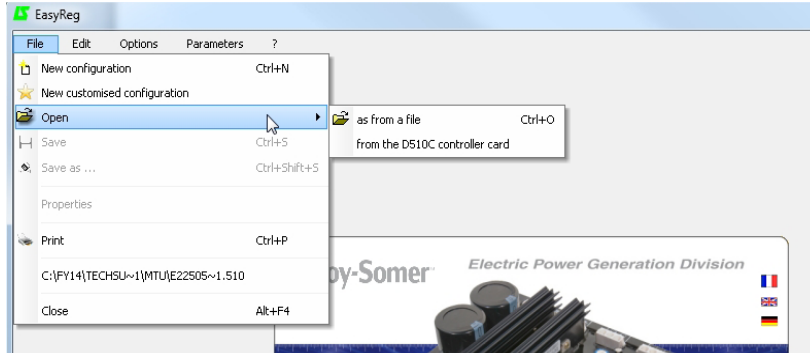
EasyReg

File Edit Options Parameters ?

New configuration Ctrl+N
New customised configuration
Open
Save Ctrl+S
Save as ... Ctrl+Shift+S
Properties
Print Ctrl+P
C:\FY14\TECHSU~1\MTU\E22505~1.510
Close Alt+F4

as from a file Ctrl+O
from the D510C controller card

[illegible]oy-Somer

Electric Power Generation Division